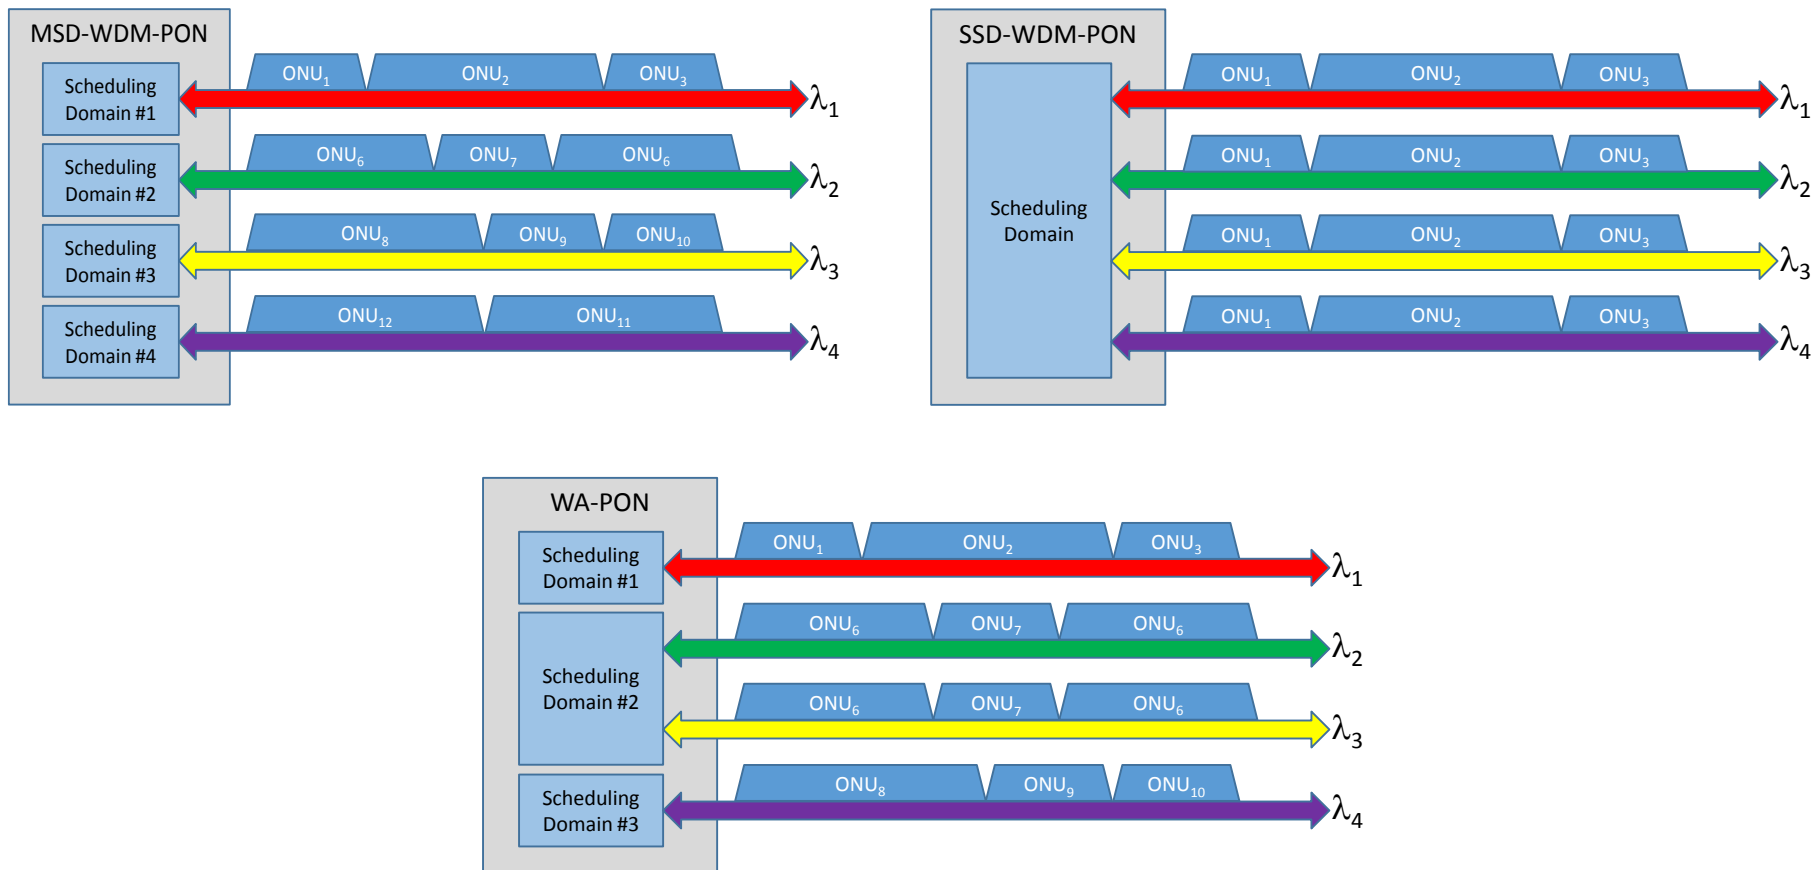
MSD-WDM-PON

Scheduling Domain #1

Scheduling Domain #2

Scheduling Domain #3

Scheduling Domain #4

$ONU_1$ $ONU_2$ $ONU_3$ $\lambda_1$

$ONU_6$ $ONU_7$ $ONU_6$ $\lambda_2$

$ONU_8$ $ONU_9$ $ONU_{10}$ $\lambda_3$

$ONU_{12}$ $ONU_{11}$ $\lambda_4$

SSD-WDM-PON

Scheduling Domain

$ONU_1$ $ONU_2$ $ONU_3$ $\lambda_1$

$ONU_1$ $ONU_2$ $ONU_3$ $\lambda_2$

$ONU_1$ $ONU_2$ $ONU_3$ $\lambda_3$

$ONU_1$ $ONU_2$ $ONU_3$ $\lambda_4$

WA-PON

Scheduling Domain #1

Scheduling Domain #2

Scheduling Domain #3

$ONU_1$ $ONU_2$ $ONU_3$ $\lambda_1$

$ONU_6$ $ONU_7$ $ONU_6$ $\lambda_2$

$ONU_6$ $ONU_7$ $ONU_6$ $\lambda_3$

$ONU_8$ $ONU_9$ $ONU_{10}$ $\lambda_4$